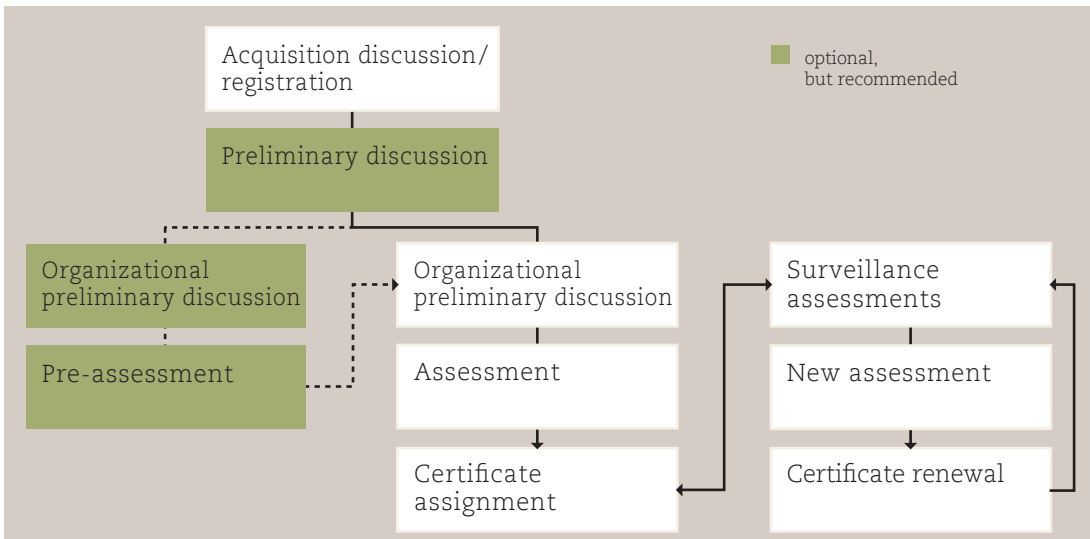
Acquisition discussion/ registration

optional, but recommended

Preliminary discussion

Organizational preliminary discussion

Pre-assessment

Organizational preliminary discussion

Assessment

Certificate assignment

Surveillance assessments

New assessment

Certificate renewal